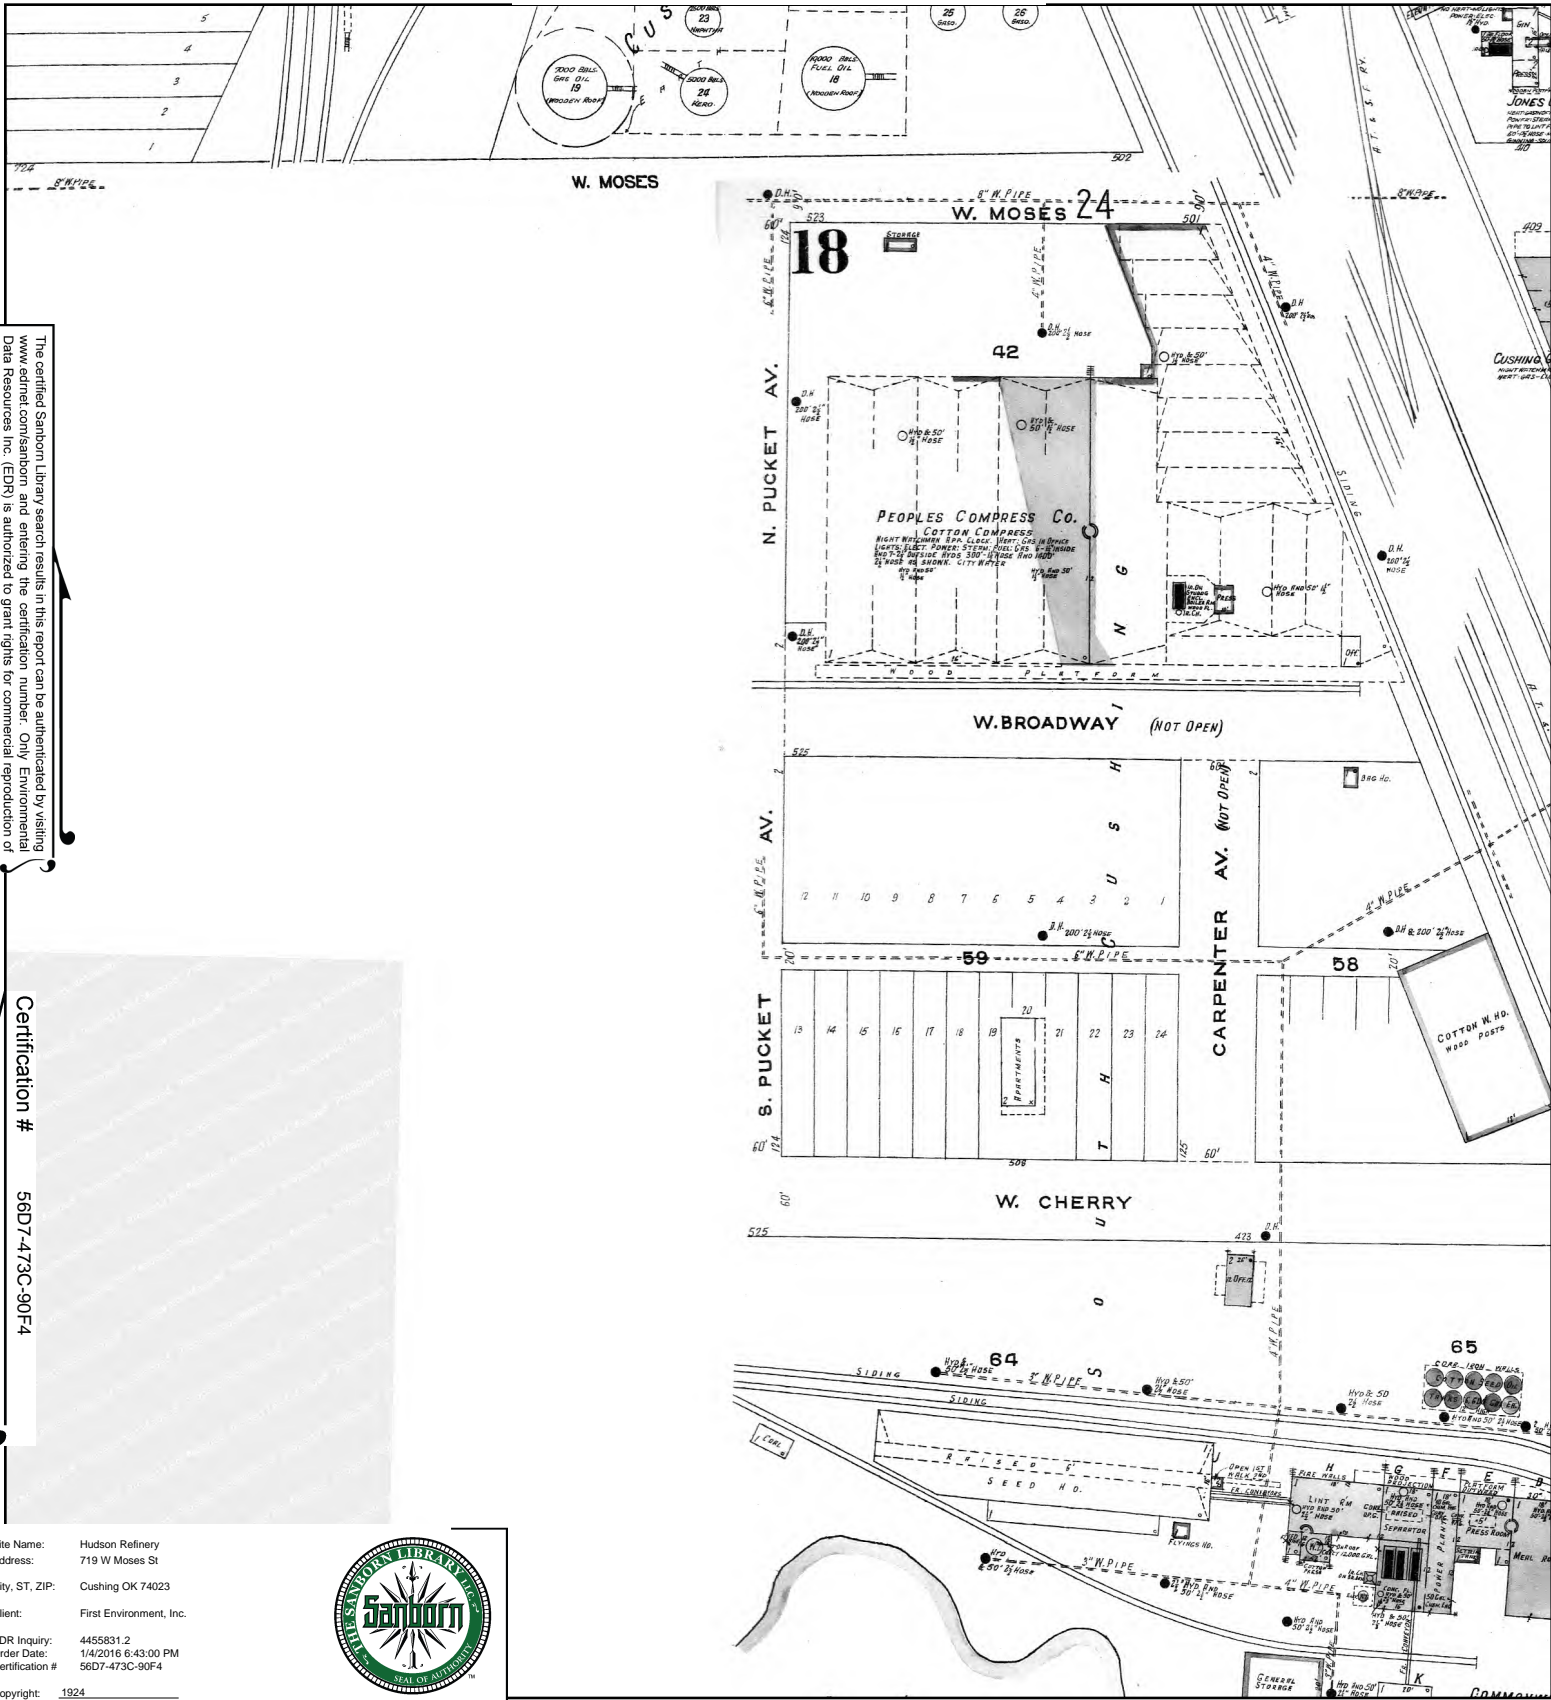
5
4
3
2
1
1924
8" W. PIPE
2500 BBLS 23 NAPHTHA
7000 BBLS. GAS OIL 19 (WOODEN ROOF)
5000 BBLS 24 KERO.
10000 BBLS FUEL OIL 18 (WOODEN ROOF)
25 GASO.
26 GASO.
502
W. MOSES
D.H.
6" W. PIPE
W. MOSES 24
523
501
60'
18
STORAGE
42
N. PUCKET AV.
D.H. 200' 2½" HOSE
HYD & 50' 2½" HOSE
PEOPLES COMPRESS CO.
COTTON COMPRESS
NIGHT WATCHMAN RPR. CLOCK. HEAT: GAS IN OFFICE LIGHTS: ELECT. POWER: STEAM: FUEL: GAS 6-6" INSIDE
W O O D   P L A T F O R M
W. BROADWAY (NOT OPEN)
525
AV.
12 11 10 9 8 7 6 5 4 3 2 1
D.H. 200' 2½" HOSE
6" W. PIPE
59
58
S. PUCKET
13 14 15 16 17 18 19 20 21 22 23 24
APARTMENTS
60'
508
CARPENTER AV. (NOT OPEN)
60'
BRG HO.
4" W. PIPE
D.H. & 200' 2½" HOSE
COTTON W. HO. WOOD POSTS
W. CHERRY
525
423
2 OFF.
64
65
SIDING
SIDING
3" W. PIPE
RAISED SEED HO.
FLYINGS HO.
3" W. PIPE
LINT RM
SEPARATOR
PRESS ROOM
GENERAL STORAGE
A. T. & S. F. RY.
SIDING
D.H. 200' 2½" HOSE
JONES
CUSHING
8" W. PIPE
409
GIN
CUSHING OIL MILL
The certified Sanborn Library search results in this report can be authenticated by visiting www.edrnet.com/sanborn and entering the certification number. Only Environmental Data Resources Inc. (EDR) is authorized to grant rights for commercial reproduction of
Certification # 56D7-473C-90F4
Site Name: Hudson Refinery
Address: 719 W Moses St
City, ST, ZIP: Cushing OK 74023
Client: First Environment, Inc.
EDR Inquiry: 4455831.2
Order Date: 1/4/2016 6:43:00 PM
Certification # 56D7-473C-90F4
Copyright: 1924
THE SANBORN LIBRARY LLC
Sanborn
SEAL OF AUTHORITY